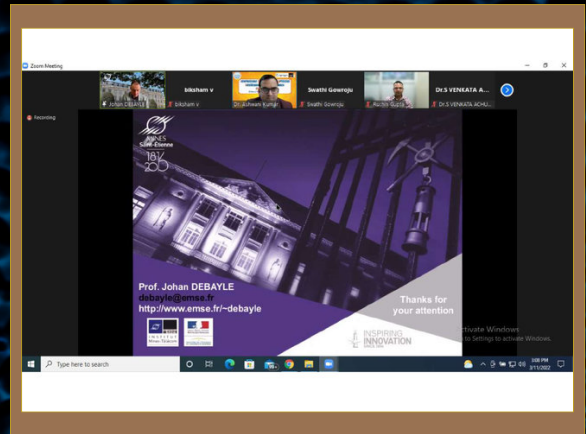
Zoom Meeting

Johan DEBAYLE

biksham v

biksham v

Dr.Ashwani Kumar

Swathi Gowroju

Swathi Gowroju

Rachna Gupta

Dr.S VENKATA A...

Dr.S VENKATA ACHU...

Recording

MINES Saint-Étienne

1816 2016

Prof. Johan DEBAYLE

debayle@emse.fr

http://www.emse.fr/~debayle

Thanks for your attention

INSPIRING INNOVATION SINCE 1816

Activate Windows

Go to Settings to activate Windows.

Type here to search

3:08 PM

2/11/2022